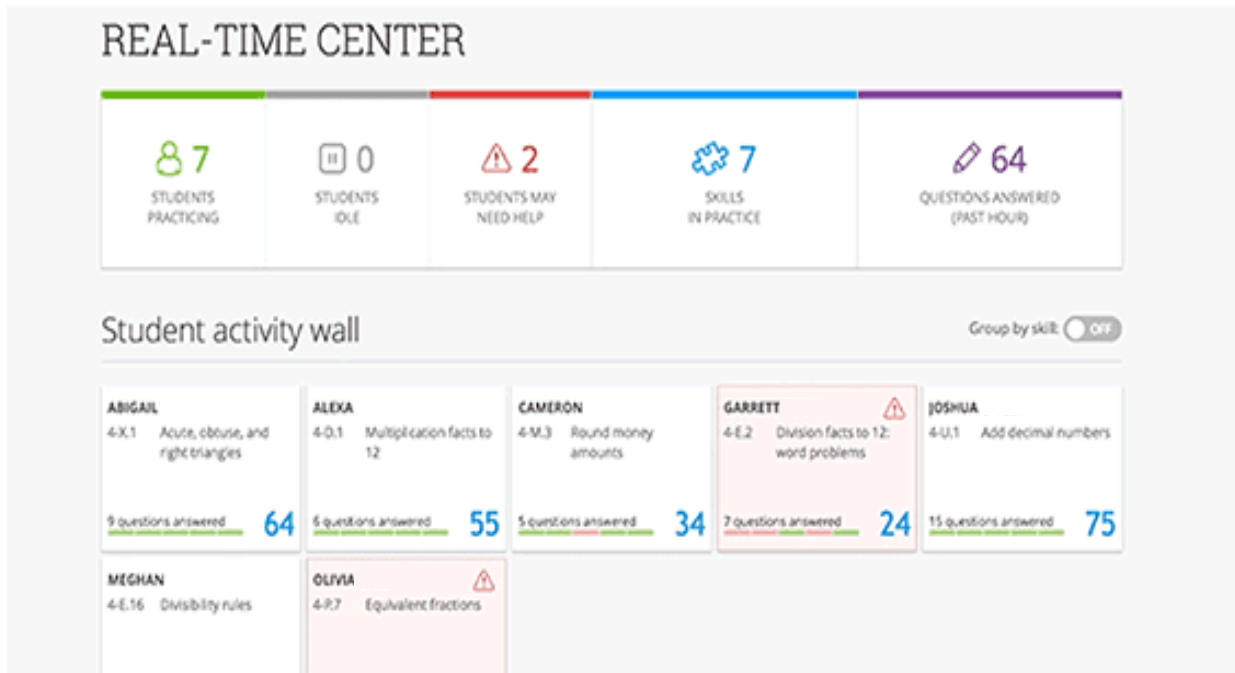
REAL-TIME CENTER

7
STUDENTS PRACTICING

0
STUDENTS IDLE

2
STUDENTS MAY NEED HELP

7
SKILLS IN PRACTICE

64
QUESTIONS ANSWERED (PAST HOUR)

Student activity wall

Group by skill: OFF

ABIGAIL
4-X.1 Acute, obtuse, and right triangles
9 questions answered 64

ALEXA
4-D.1 Multiplication facts to 12
6 questions answered 55

CAMERON
4-M.3 Round money amounts
5 questions answered 34

GARRETT
4-E.2 Division facts to 12: word problems
7 questions answered 24

JOSHUA
4-U.1 Add decimal numbers
15 questions answered 75

MEGHAN
4-E.16 Divisibility rules

OLIVIA
4-P.7 Equivalent fractions